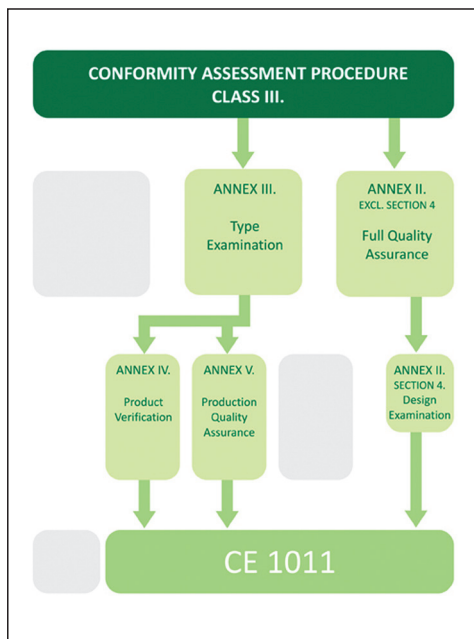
CONFORMITY ASSESSMENT PROCEDURE
CLASS III.

ANNEX III.
Type
Examination

ANNEX II.
EXCL. SECTION 4
Full Quality
Assurance

ANNEX IV.
Product
Verification

ANNEX V.
Production
Quality
Assurance

ANNEX II.
SECTION 4.
Design
Examination

CE 1011